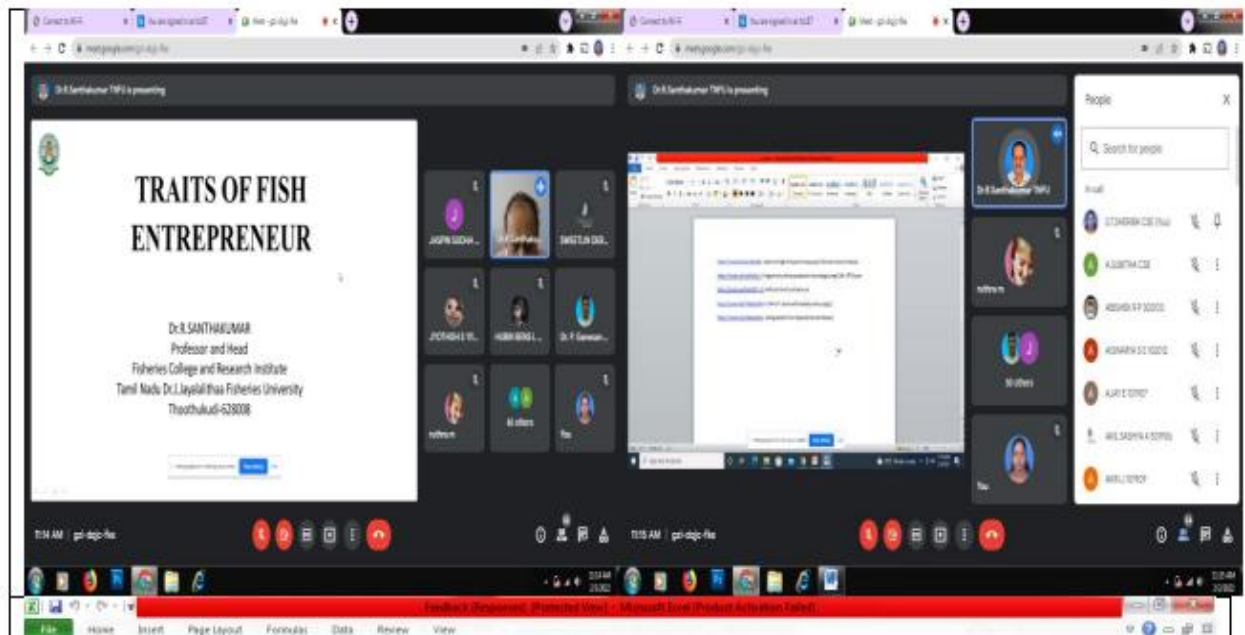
Dr.R.Santhakumar TNFU is presenting

TRAITS OF FISH ENTREPRENEUR

Dr.R.SANTHAKUMAR
Professor and Head
Fisheries College and Research Institute
Tamil Nadu Dr.J.Jayalalithaa Fisheries University
Thoothukudi-628008

JASPIN SUDHA
Dr.R.Santhakumar
SWEETLIN DEB...
JYOTHISH E R...
HUBIN BENS...
Dr. P. Ganesan...
rudhra m
46 others
You

11:14 AM | gxt-dqjc-fke

Dr.R.Santhakumar TNFU is presenting

Dr.R.Santhakumar TNFU
rudhra m
50 others
You

People
Search for people
In call
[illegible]
AJUBITHA CDE
ABISHEK R P 102013
AISWARYA S C 102012
AJAY E 102107
AKIL SASHYA A 102116
AKRILJ 102107

11:15 AM | gxt-dqjc-fke

Feedback (Responses) [Protected View] - Microsoft Excel (Product Activation Failed)
File Home Insert Page Layout Formulas Data Review View